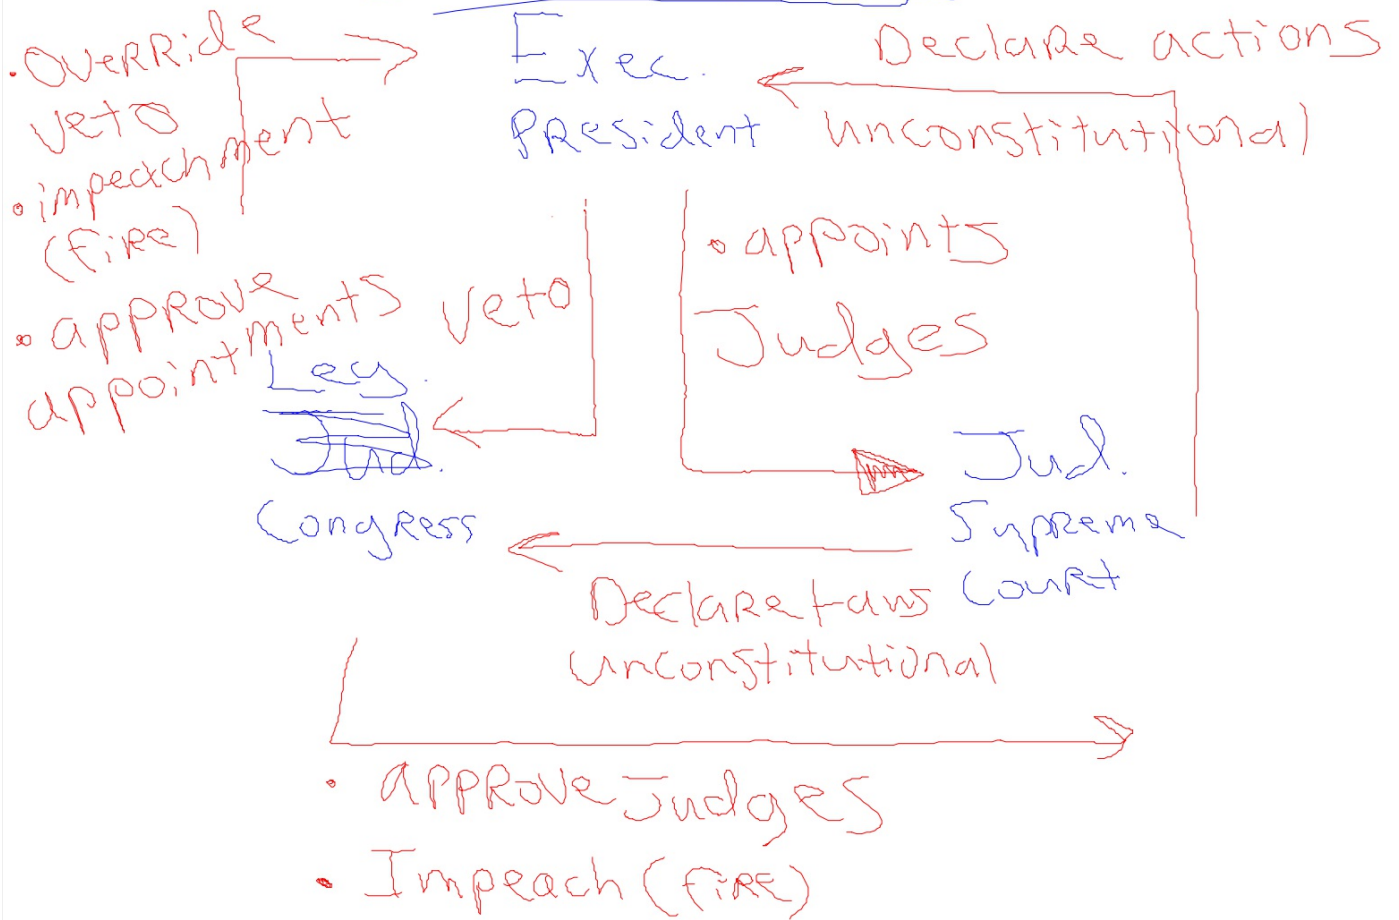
• OveRRide veto
• impeachment (FiRe)
• appRove appointments

Exec.
PResident

Declare actions unconstitutional)

veto

• appoints Judges

Leg.
~~Jud.~~
Congress

Jud.
Supreme Court

Declare Laws unconstitutional

• appRove Judges
• Impeach (FiRe)